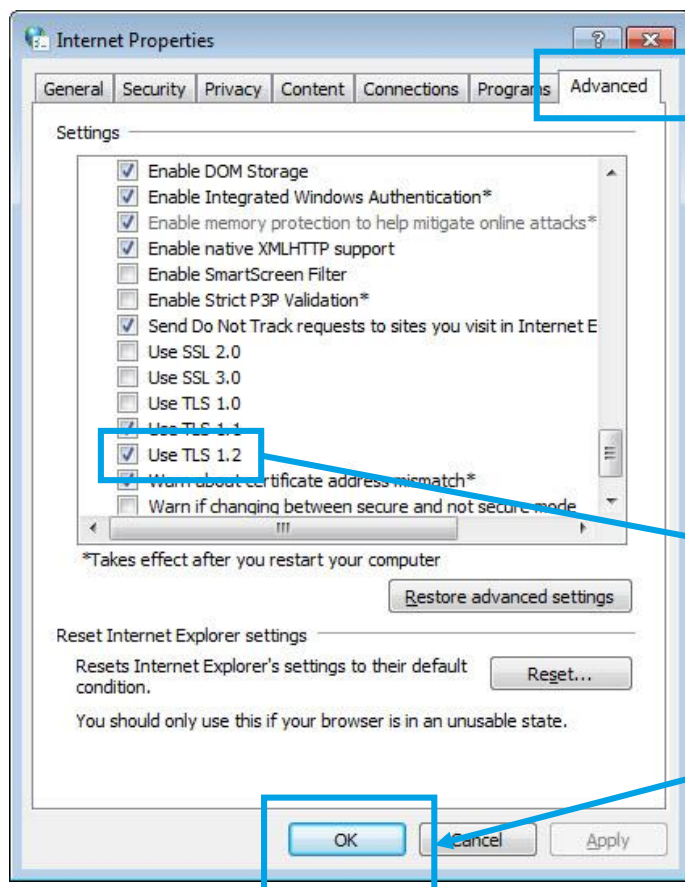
Internet Properties

General | Security | Privacy | Content | Connections | Programs | Advanced

Settings

Enable DOM Storage
Enable Integrated Windows Authentication*
Enable memory protection to help mitigate online attacks*
Enable native XMLHTTP support
Enable SmartScreen Filter
Enable Strict P3P Validation*
Send Do Not Track requests to sites you visit in Internet E
Use SSL 2.0
Use SSL 3.0
Use TLS 1.0
Use TLS 1.1
Use TLS 1.2
Warn about certificate address mismatch*
Warn if changing between secure and not secure mode

*Takes effect after you restart your computer

Restore advanced settings

Reset Internet Explorer settings

Resets Internet Explorer's settings to their default condition.

Reset...

You should only use this if your browser is in an unusable state.

OK | Cancel | Apply